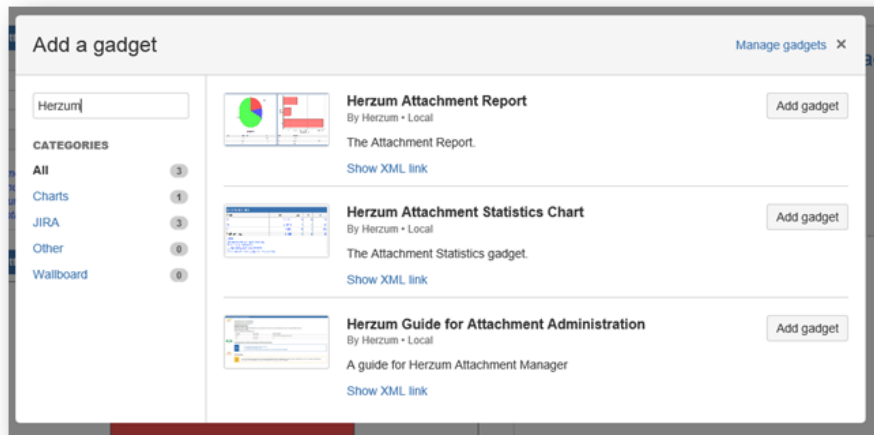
Add a gadget

Manage gadgets ×

Herzum

CATEGORIES

All 3

Charts 1

JIRA 3

Other 0

Wallboard 0

Herzum Attachment Report
By Herzum • Local
The Attachment Report.
Show XML link

Add gadget

Herzum Attachment Statistics Chart
By Herzum • Local
The Attachment Statistics gadget.
Show XML link

Add gadget

Herzum Guide for Attachment Administration
By Herzum • Local
A guide for Herzum Attachment Manager
Show XML link

Add gadget